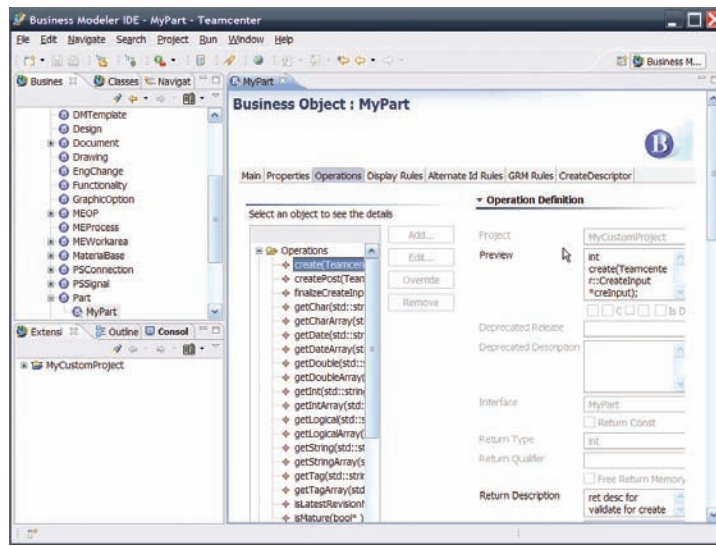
Business Modeler IDE - MyPart - Teamcenter

File Edit Navigate Search Project Run Window Help

Business M...

Busines | Classes | Navigat

MyPart

DMTemplate
Design
Document
Drawing
EngChange
Functionality
GraphicOption
MEOP
MEProcess
MEWorkarea
MaterialBase
PSConnection
PSSignal
Part
MyPart

Extensi | Outline | Consol

MyCustomProject

Business Object : MyPart

Main Properties Operations Display Rules Alternate Id Rules GRM Rules CreateDescriptor

Select an object to see the details

Operations
create(Teamcen
createPost(Tean
finalizeCreateInp
getChar(std::str
getCharArray(st
getDate(std::str
getDateArray(st
getDouble(std::
getDoubleArray(
getInt(std::strin
getIntArray(std:
getLogical(std::s
getLogicalArray(
getString(std::st
getStringArray(s
getTag(std::strir
getTagArray(std
isLatestRevision
isMature(bool* )

Add...
Edit...
Override
Remove

Operation Definition

Project MyCustomProject

Preview int create(Teamcenter::CreateInput *creInput);

Deprecated Release

Deprecated Description

Interface MyPart

Return Const

Return Type int

Return Qualifier

Free Return Memory

Return Description ret desc for validate for create